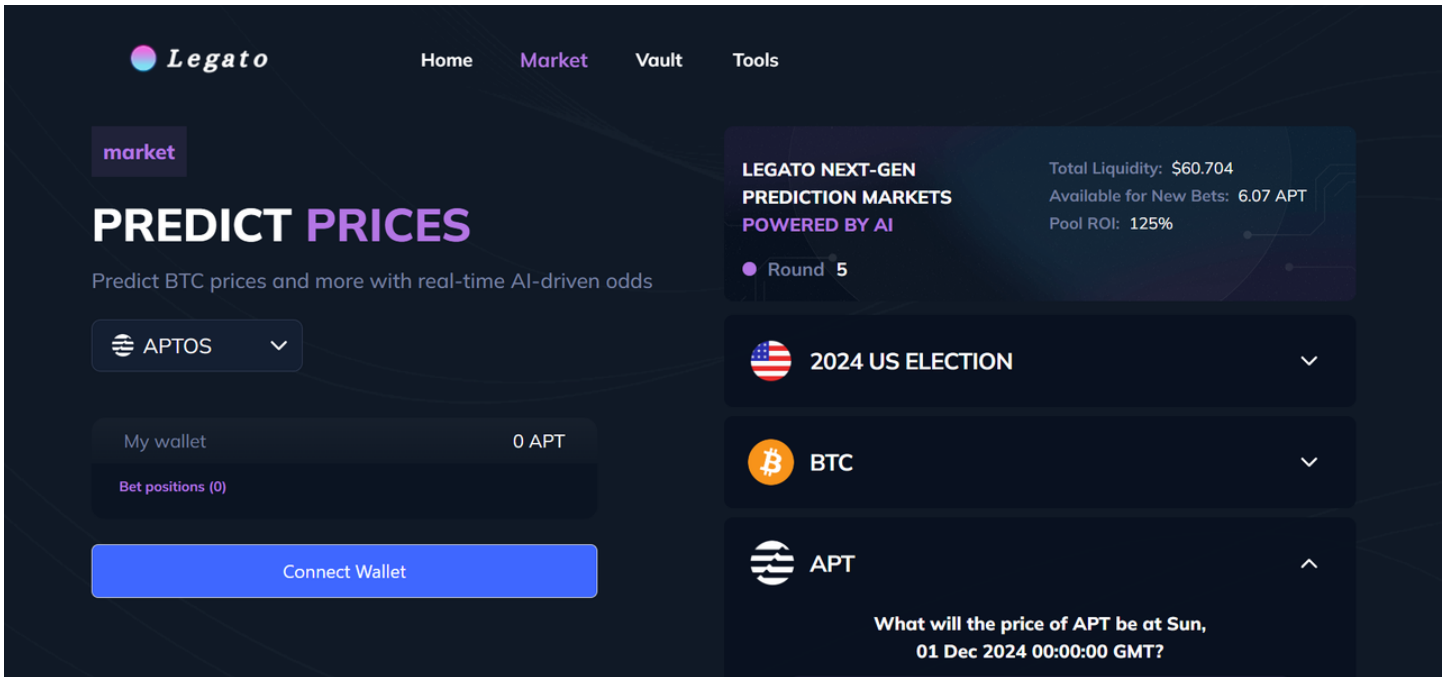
Legato

Home Market Vault Tools

market

PREDICT PRICES

Predict BTC prices and more with real-time AI-driven odds

APTOS

My wallet 0 APT

Bet positions (0)

Connect Wallet

LEGATO NEXT-GEN PREDICTION MARKETS POWERED BY AI

Round 5

Total Liquidity: $60.704
Available for New Bets: 6.07 APT
Pool ROI: 125%

2024 US ELECTION

BTC

APT

What will the price of APT be at Sun, 01 Dec 2024 00:00:00 GMT?